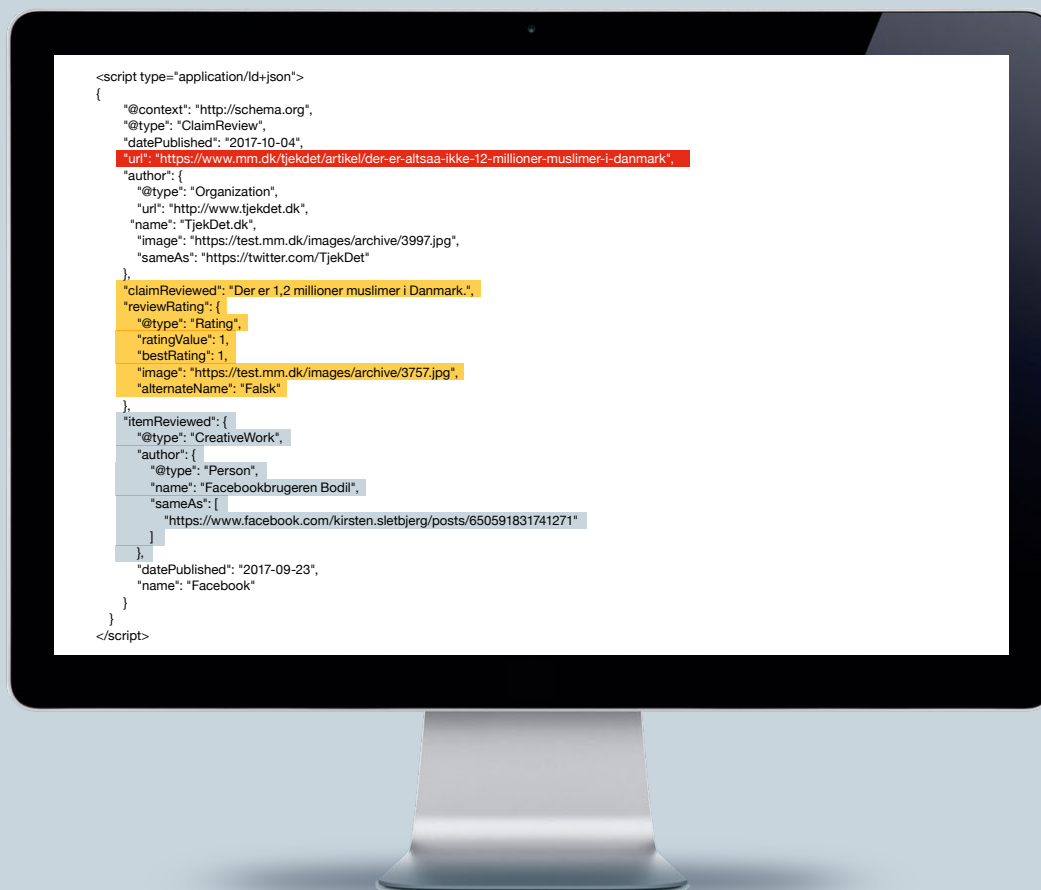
<script type="application/ld+json">
{
"@context": "http://schema.org",
"@type": "ClaimReview",
"datePublished": "2017-10-04",
"url": "https://www.mm.dk/tjekdet/artikel/der-er-altsaa-ikke-12-millioner-muslimer-i-danmark",
"author": {
"@type": "Organization",
"url": "http://www.tjekdet.dk",
"name": "TjekDet.dk",
"image": "https://test.mm.dk/images/archive/3997.jpg",
"sameAs": "https://twitter.com/TjekDet"
},
"claimReviewed": "Der er 1,2 millioner muslimer i Danmark.",
"reviewRating": {
"@type": "Rating",
"ratingValue": 1,
"bestRating": 1,
"image": "https://test.mm.dk/images/archive/3757.jpg",
"alternateName": "Falsk"
},
"itemReviewed": {
"@type": "CreativeWork",
"author": {
"@type": "Person",
"name": "Facebookbrugeren Bodil",
"sameAs": [
"https://www.facebook.com/kirsten.sletbjerg/posts/650591831741271"
]
},
"datePublished": "2017-09-23",
"name": "Facebook"
}
}
</script>